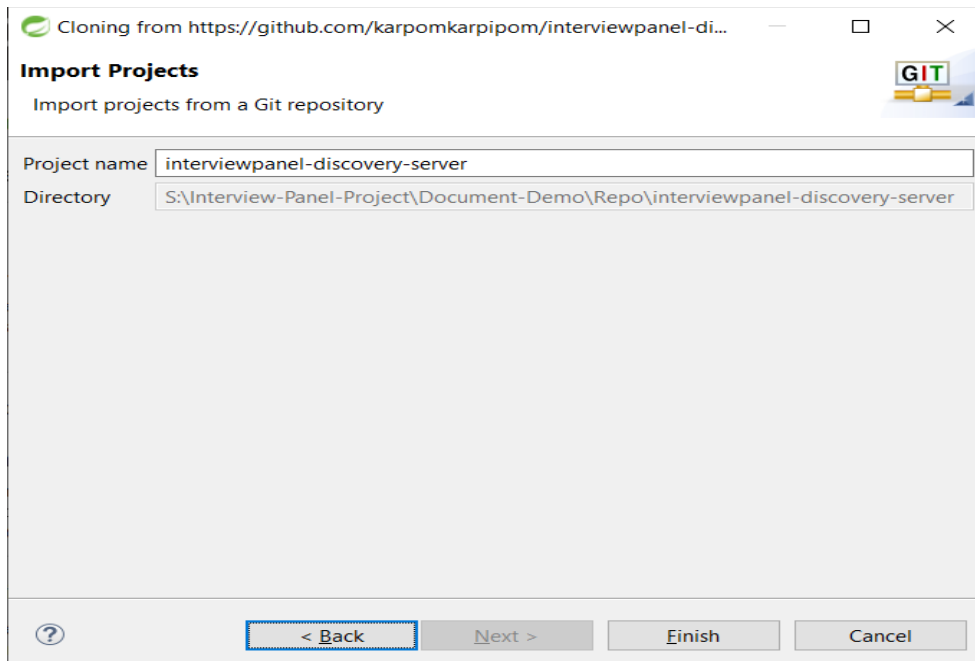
Cloning from https://github.com/karpomkarpipom/interviewpanel-di...

Import Projects

Import projects from a Git repository

GIT

Project name interviewpanel-discovery-server

Directory S:\Interview-Panel-Project\Document-Demo\Repo\interviewpanel-discovery-server

?

< Back

Next >

Finish

Cancel